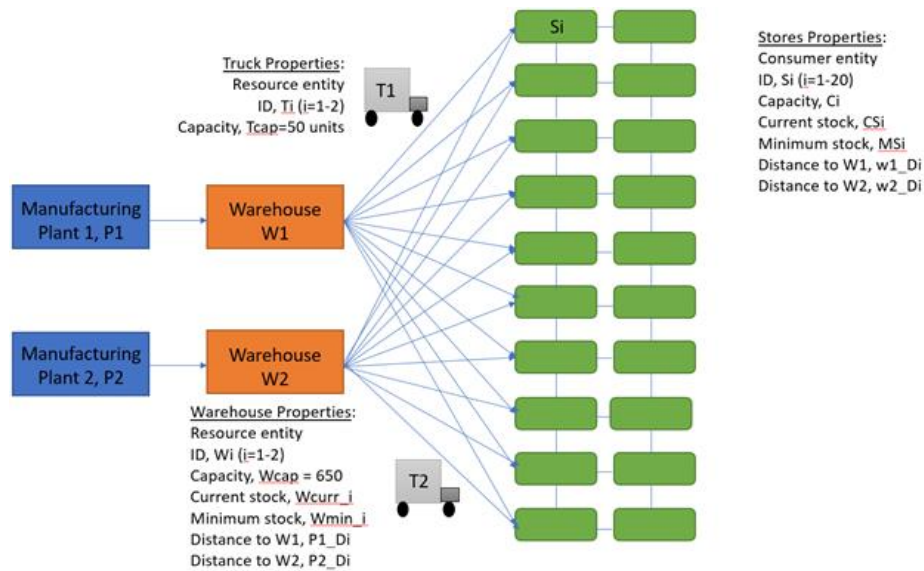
Truck Properties:
Resource entity
ID, Ti (i=1-2)
Capacity, Tcap=50 units

T1

Si

Stores Properties:
Consumer entity
ID, Si (i=1-20)
Capacity, Ci
Current stock, CSi
Minimum stock, MSi
Distance to W1, w1_Di
Distance to W2, w2_Di

Manufacturing Plant 1, P1

Warehouse W1

Manufacturing Plant 2, P2

Warehouse W2

Warehouse Properties:
Resource entity
ID, Wi (i=1-2)
Capacity, Wcap = 650
Current stock, Wcurr_i
Minimum stock, Wmin_i
Distance to W1, P1_Di
Distance to W2, P2_Di

T2